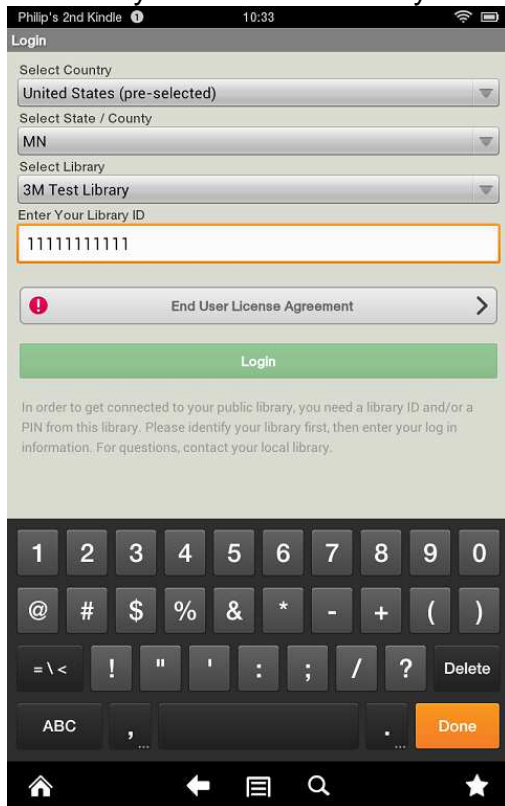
Philip's 2nd Kindle 1 10:33

Login

Select Country

United States (pre-selected)

Select State / County

MN

Select Library

3M Test Library

Enter Your Library ID

11111111111

End User License Agreement

Login

In order to get connected to your public library, you need a library ID and/or a PIN from this library. Please identify your library first, then enter your log in information. For questions, contact your local library.

1 2 3 4 5 6 7 8 9 0

@ # $ % & * - + ( )

=\< ! " ' : ; / ? Delete

ABC , . Done